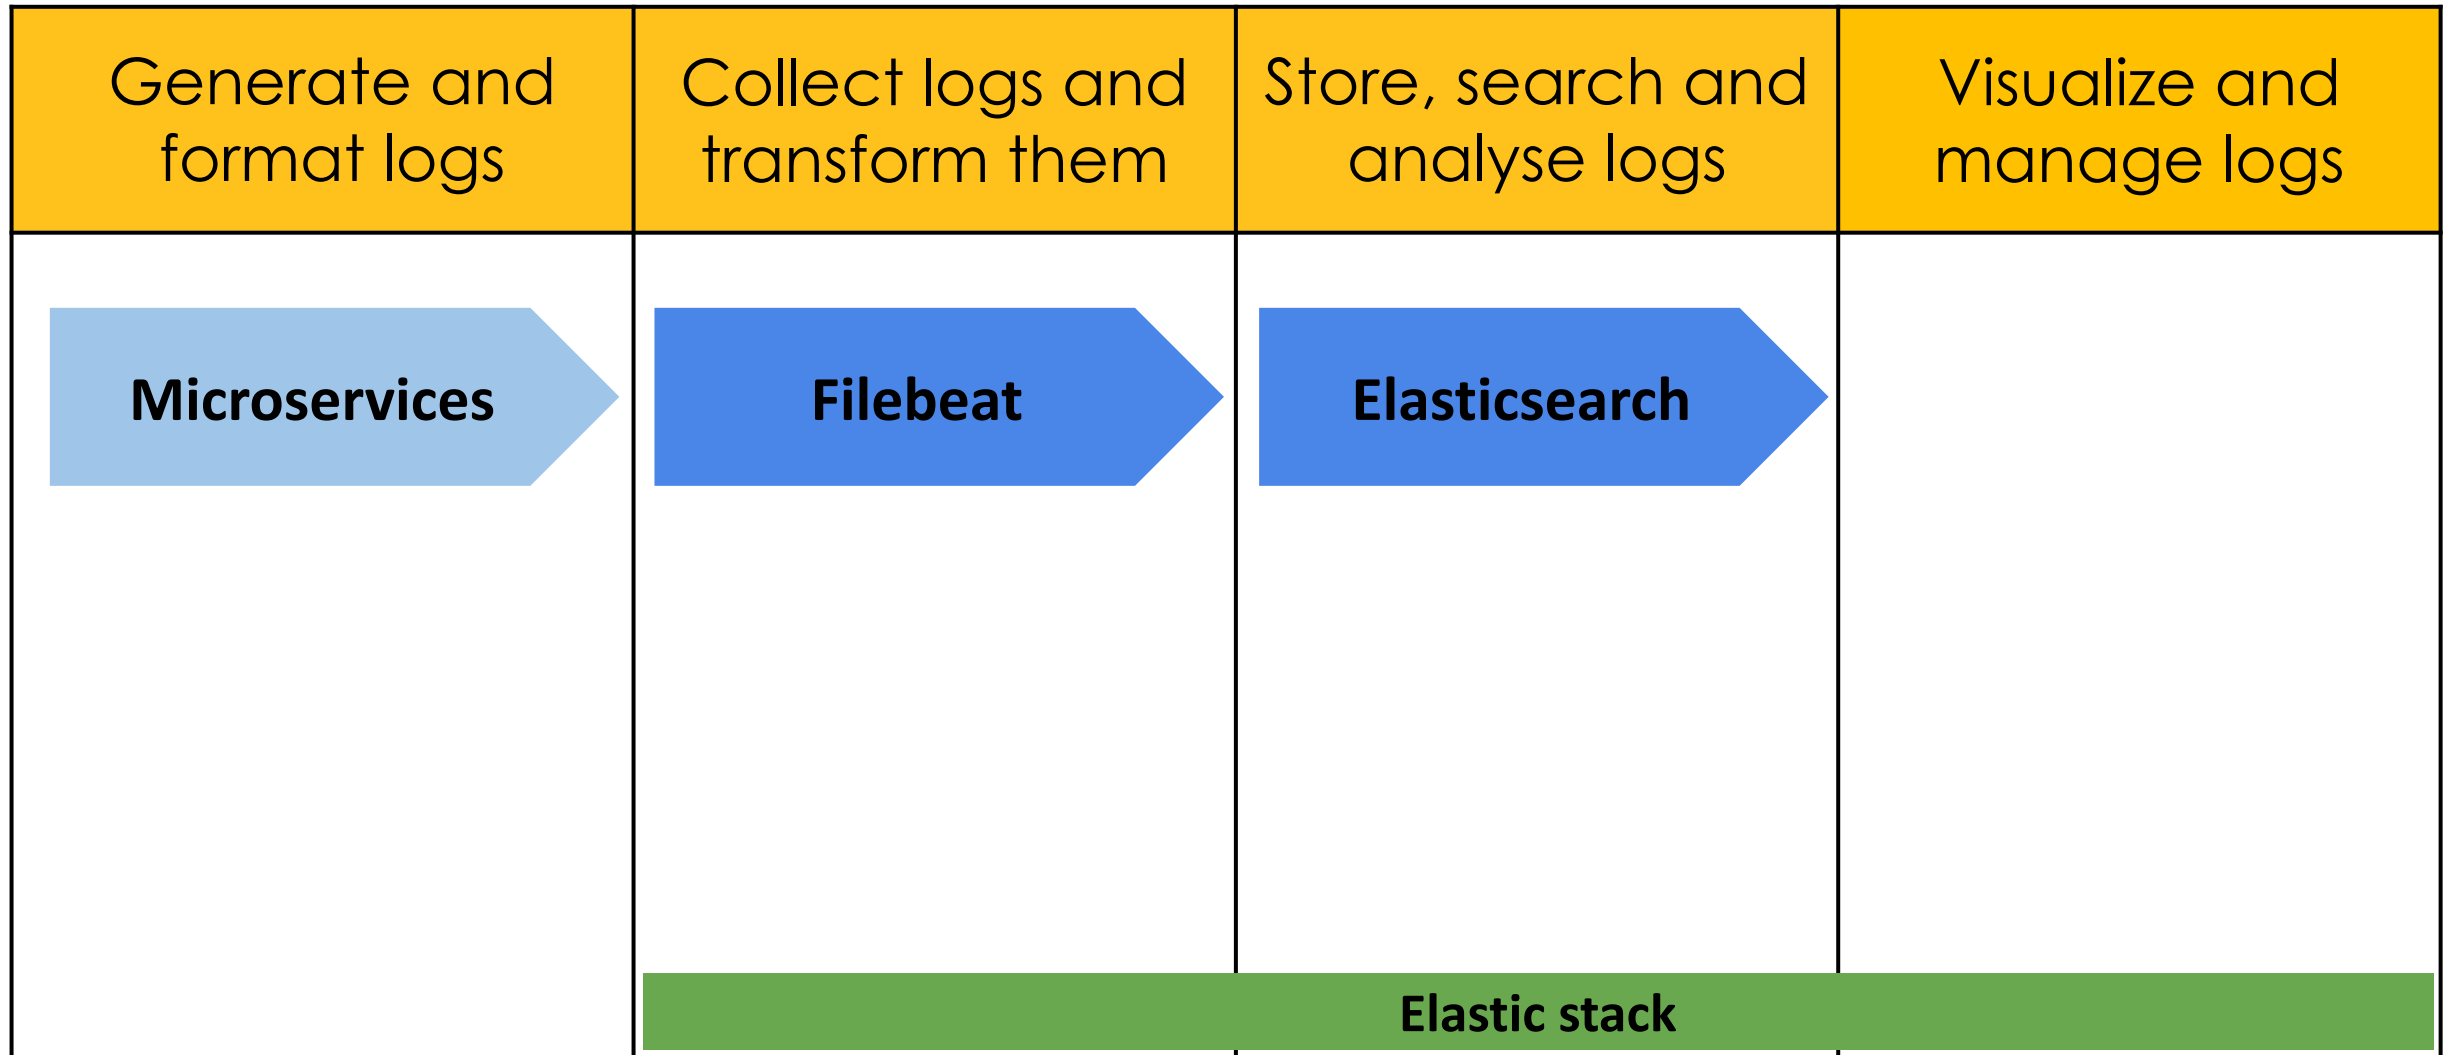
| Generate and format logs | Collect logs and transform them | Store, search and analyse logs | Visualize and manage logs |
|---|---|---|---|
| Microservices | Filebeat | Elasticsearch | |

Elastic stack